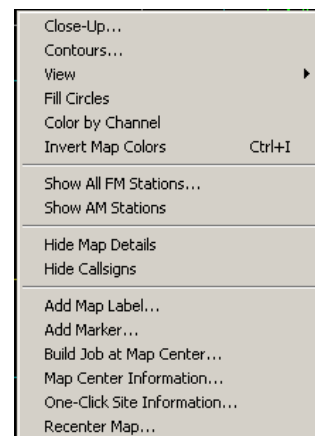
Close-Up...
Contours...
View
Fill Circles
Color by Channel
Invert Map Colors Ctrl+I

Show All FM Stations...
Show AM Stations

Hide Map Details
Hide Callsigns

Add Map Label...
Add Marker...
Build Job at Map Center...
Map Center Information...
One-Click Site Information...
Recenter Map...